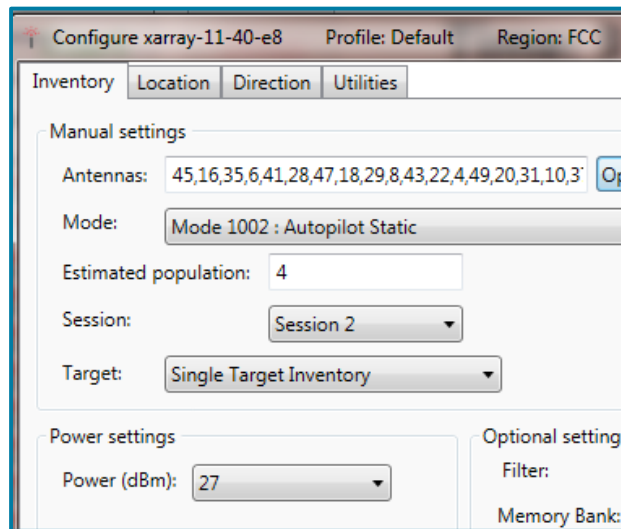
Configure xarray-11-40-e8 Profile: Default Region: FCC

Inventory | Location | Direction | Utilities

Manual settings

Antennas: 45,16,35,6,41,28,47,18,29,8,43,22,4,49,20,31,10,3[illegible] Op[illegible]

Mode: Mode 1002 : Autopilot Static

Estimated population: 4

Session: Session 2

Target: Single Target Inventory

Power settings

Power (dBm): 27

Optional setting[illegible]

Filter:

Memory Bank: